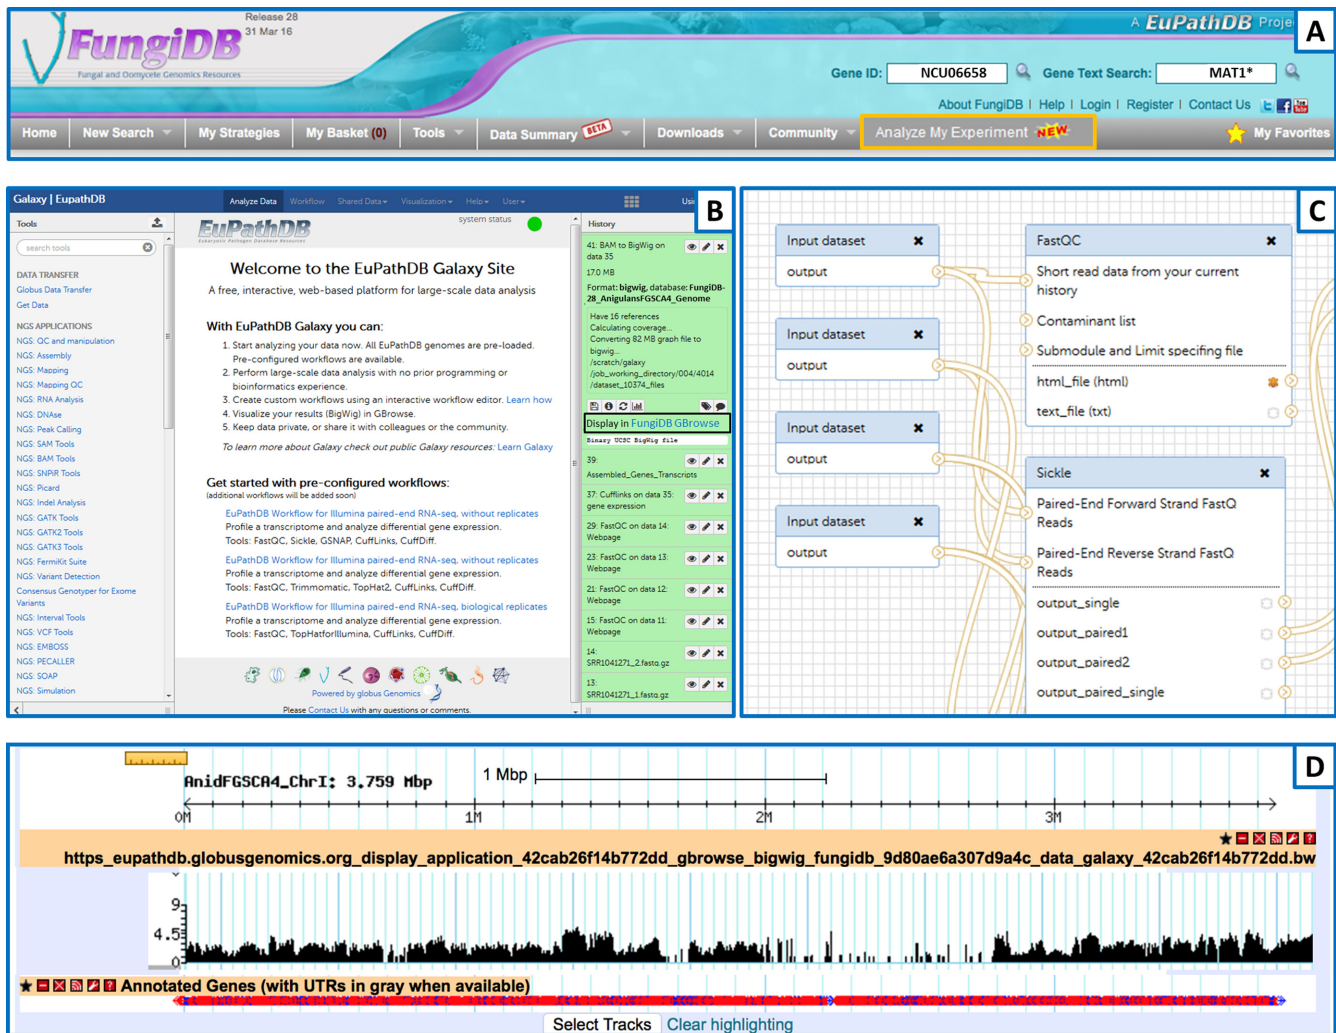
A

FungiDB
Fungal and Oomycete Genomics Resources
Release 28
31 Mar 16

A EuPathDB Proje

Gene ID: NCU06658 Gene Text Search: MAT1*

About FungiDB | Help | Login | Register | Contact Us

Home | New Search | My Strategies | My Basket (0) | Tools | Data Summary BETA | Downloads | Community | Analyze My Experiment NEW | My Favorites

B

Galaxy | EupathDB
Analyze Data | Workflow | Shared Data | Visualization | Help | User

Tools
search tools
DATA TRANSFER
Globus Data Transfer
Get Data
NGS APPLICATIONS
NGS: QC and manipulation
NGS: Assembly
NGS: Mapping
NGS: Mapping QC
NGS: RNA Analysis
NGS: DNAse
NGS: Peak Calling
NGS: SAM Tools
NGS: BAM Tools
NGS: SNPiR Tools
NGS: Picard
NGS: Indel Analysis
NGS: GATK Tools
NGS: GATK2 Tools
NGS: GATK3 Tools
NGS: FermiKit Suite
NGS: Variant Detection
Consensus Genotyper for Exome Variants
NGS: Interval Tools
NGS: VCF Tools
NGS: EMBOSS
NGS: PECALLER
NGS: SOAP
NGS: Simulation

EuPathDB
Eukaryotic Pathogen Database Resources
system status

Welcome to the EuPathDB Galaxy Site
A free, interactive, web-based platform for large-scale data analysis

With EuPathDB Galaxy you can:
1. Start analyzing your data now. All EuPathDB genomes are pre-loaded. Pre-configured workflows are available.
2. Perform large-scale data analysis with no prior programming or bioinformatics experience.
3. Create custom workflows using an interactive workflow editor. Learn how
4. Visualize your results (BigWig) in GBrowse.
5. Keep data private, or share it with colleagues or the community.
To learn more about Galaxy check out public Galaxy resources: Learn Galaxy

Get started with pre-configured workflows:
(additional workflows will be added soon)
EuPathDB Workflow for Illumina paired-end RNA-seq, without replicates
Profile a transcriptome and analyze differential gene expression.
Tools: FastQC, Sickle, GSNAP, CuffLinks, CuffDiff.
EuPathDB Workflow for Illumina paired-end RNA-seq, without replicates
Profile a transcriptome and analyze differential gene expression.
Tools: FastQC, Trimmomatic, TopHat2, CuffLinks, CuffDiff.
EuPathDB Workflow for Illumina paired-end RNA-seq, biological replicates
Profile a transcriptome and analyze differential gene expression.
Tools: FastQC, TopHatforIllumina, CuffLinks, CuffDiff.

Powered by globus Genomics
Please Contact Us with any questions or comments.

History
41: BAM to BigWig on data 35
17.0 MB
Format: bigwig, database: FungiDB-28_AnigulansFGSCA4_Genome
Have 16 references
Calculating coverage...
Converting 82 MB graph file to bigwig...
/scratch/galaxy/job_working_directory/004/4014/dataset_10374_files
Display in FungiDB GBrowse
Binary UCSC BigWig file
39: Assembled_Genes_Transcripts
37: Cufflinks on data 35: gene expression
29: FastQC on data 14: Webpage
23: FastQC on data 13: Webpage
21: FastQC on data 12: Webpage
15: FastQC on data 11: Webpage
14: SRR1041271_2.fastq.gz
13: SRR1041271_1.fastq.gz

C

Input dataset
output
Input dataset
output
Input dataset
output
Input dataset
output

FastQC
Short read data from your current history
Contaminant list
Submodule and Limit specifing file
html_file (html)
text_file (txt)

Sickle
Paired-End Forward Strand FastQ Reads
Paired-End Reverse Strand FastQ Reads
output_single
output_paired1
output_paired2
output_paired_single

D

AnidFGSCA4_ChrI: 3.759 Mbp
1 Mbp
0M 1M 2M 3M
https_eupathdb.globusgenomics.org_display_application_42cab26f14b772dd_gbrowse_bigwig_fungidb_9d80ae6a307d9a4c_data_galaxy_42cab26f14b772dd.bw
9
4.5
0
Annotated Genes (with UTRs in gray when available)
Select Tracks Clear highlighting